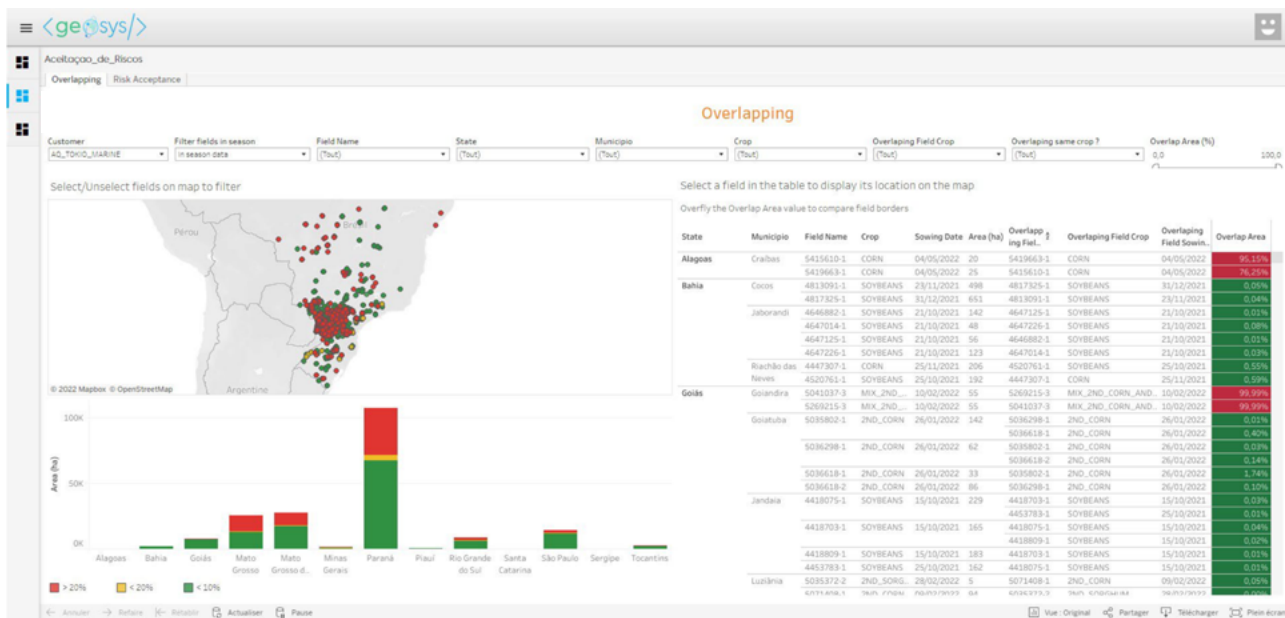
<geosys/>

Aceitaçao_de_Riscos

Overlapping | Risk Acceptance

Overlapping

Customer: AG_TOKIO_MARINE
Filter fields in season: in season data
Field Name: (Tout)
State: (Tout)
Municipio: (Tout)
Crop: (Tout)
Overlaping Field Crop: (Tout)
Overlaping same crop ?: (Tout)
Overlap Area (%): 0,0 100,0

Select/Unselect fields on map to filter

Pérou
Brésil
Argentine
© 2022 Mapbox © OpenStreetMap

Select a field in the table to display its location on the map

Overfly the Overlap Area value to compare field borders

| State | Municipio | Field Name | Crop | Sowing Date | Area (ha) | Overlapping Fiel... | Overlaping Field Crop | Overlaping Field Sowin... | Overlap Area |
|---|---|---|---|---|---|---|---|---|---|
| Alagoas | Craibas | 5415610-1 | CORN | 04/05/2022 | 20 | 5419663-1 | CORN | 04/05/2022 | 95,15% |
| | | 5419663-1 | CORN | 04/05/2022 | 25 | 5415610-1 | CORN | 04/05/2022 | 76,25% |
| Bahia | Cocos | 4813091-1 | SOYBEANS | 23/11/2021 | 498 | 4817325-1 | SOYBEANS | 31/12/2021 | 0,05% |
| | | 4817325-1 | SOYBEANS | 31/12/2021 | 651 | 4813091-1 | SOYBEANS | 23/11/2021 | 0,04% |
| | Jaborandi | 4646882-1 | SOYBEANS | 21/10/2021 | 142 | 4647125-1 | SOYBEANS | 21/10/2021 | 0,01% |
| | | 4647014-1 | SOYBEANS | 21/10/2021 | 48 | 4647226-1 | SOYBEANS | 21/10/2021 | 0,08% |
| | | 4647125-1 | SOYBEANS | 21/10/2021 | 56 | 4646882-1 | SOYBEANS | 21/10/2021 | 0,01% |
| | | 4647226-1 | SOYBEANS | 21/10/2021 | 123 | 4647014-1 | SOYBEANS | 21/10/2021 | 0,03% |
| | Riachão das Neves | 4447307-1 | CORN | 25/11/2021 | 206 | 4520761-1 | SOYBEANS | 25/10/2021 | 0,55% |
| | | 4520761-1 | SOYBEANS | 25/10/2021 | 192 | 4447307-1 | CORN | 25/11/2021 | 0,59% |
| Goiás | Goiandira | 5041037-3 | MIX_2ND_... | 10/02/2022 | 55 | 5269215-3 | MIX_2ND_CORN_AND... | 10/02/2022 | 99,99% |
| | | 5269215-3 | MIX_2ND_... | 10/02/2022 | 55 | 5041037-3 | MIX_2ND_CORN_AND... | 10/02/2022 | 99,99% |
| | Goiatuba | 5035802-1 | 2ND_CORN | 26/01/2022 | 142 | 5036298-1 | 2ND_CORN | 26/01/2022 | 0,01% |
| | | | | | | 5036618-1 | 2ND_CORN | 26/01/2022 | 0,40% |
| | | 5036298-1 | 2ND_CORN | 26/01/2022 | 62 | 5035802-1 | 2ND_CORN | 26/01/2022 | 0,03% |
| | | | | | | 5036618-2 | 2ND_CORN | 26/01/2022 | 0,14% |
| | | 5036618-1 | 2ND_CORN | 26/01/2022 | 33 | 5035802-1 | 2ND_CORN | 26/01/2022 | 1,74% |
| | | 5036618-2 | 2ND_CORN | 26/01/2022 | 86 | 5036298-1 | 2ND_CORN | 26/01/2022 | 0,10% |
| | Jandaia | 4418075-1 | SOYBEANS | 15/10/2021 | 229 | 4418703-1 | SOYBEANS | 15/10/2021 | 0,03% |
| | | | | | | 4453783-1 | SOYBEANS | 25/10/2021 | 0,01% |
| | | 4418703-1 | SOYBEANS | 15/10/2021 | 165 | 4418075-1 | SOYBEANS | 15/10/2021 | 0,04% |
| | | | | | | 4418809-1 | SOYBEANS | 15/10/2021 | 0,02% |
| | | 4418809-1 | SOYBEANS | 15/10/2021 | 183 | 4418703-1 | SOYBEANS | 15/10/2021 | 0,01% |
| | | 4453783-1 | SOYBEANS | 25/10/2021 | 162 | 4418075-1 | SOYBEANS | 15/10/2021 | 0,01% |
| | Luziânia | 5035372-2 | 2ND_SORG... | 28/02/2022 | 5 | 5071408-1 | 2ND_CORN | 09/02/2022 | 0,05% |

100K
50K
0K
Area (ha)
Alagoas Bahia Goiás Mato Grosso Mato Grosso d... Minas Gerais Paraná Piauí Rio Grande do Sul Santa Catarina São Paulo Sergipe Tocantins

> 20% < 20% < 10%

Annuler Refaire Rétablir Actualiser Pause Vue : Original Partager Télécharger Plein écran